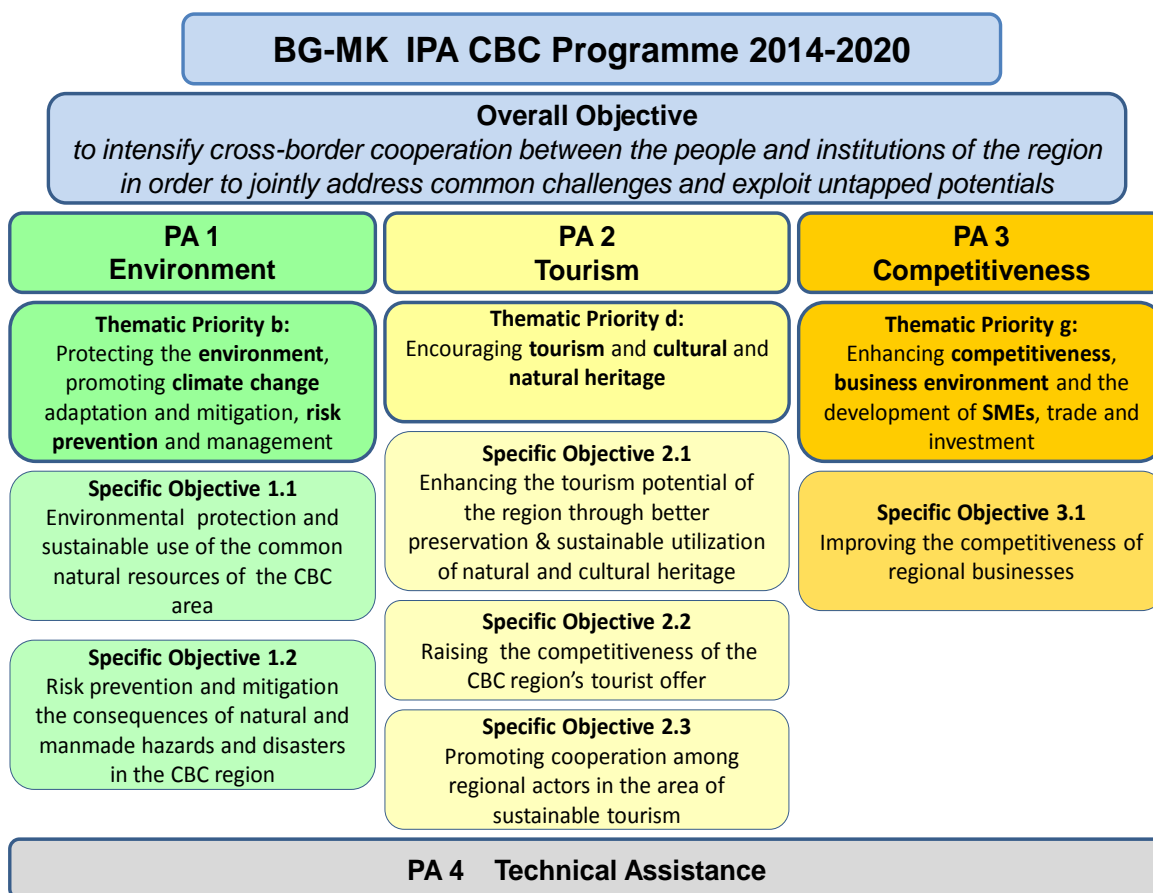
BG-MK IPA CBC Programme 2014-2020

Overall Objective
to intensify cross-border cooperation between the people and institutions of the region in order to jointly address common challenges and exploit untapped potentials

PA 1
Environment

Thematic Priority b:
Protecting the environment, promoting climate change adaptation and mitigation, risk prevention and management

Specific Objective 1.1
Environmental protection and sustainable use of the common natural resources of the CBC area

Specific Objective 1.2
Risk prevention and mitigation the consequences of natural and manmade hazards and disasters in the CBC region

PA 2
Tourism

Thematic Priority d:
Encouraging tourism and cultural and natural heritage

Specific Objective 2.1
Enhancing the tourism potential of the region through better preservation & sustainable utilization of natural and cultural heritage

Specific Objective 2.2
Raising the competitiveness of the CBC region's tourist offer

Specific Objective 2.3
Promoting cooperation among regional actors in the area of sustainable tourism

PA 3
Competitiveness

Thematic Priority g:
Enhancing competitiveness, business environment and the development of SMEs, trade and investment

Specific Objective 3.1
Improving the competitiveness of regional businesses

PA 4 Technical Assistance